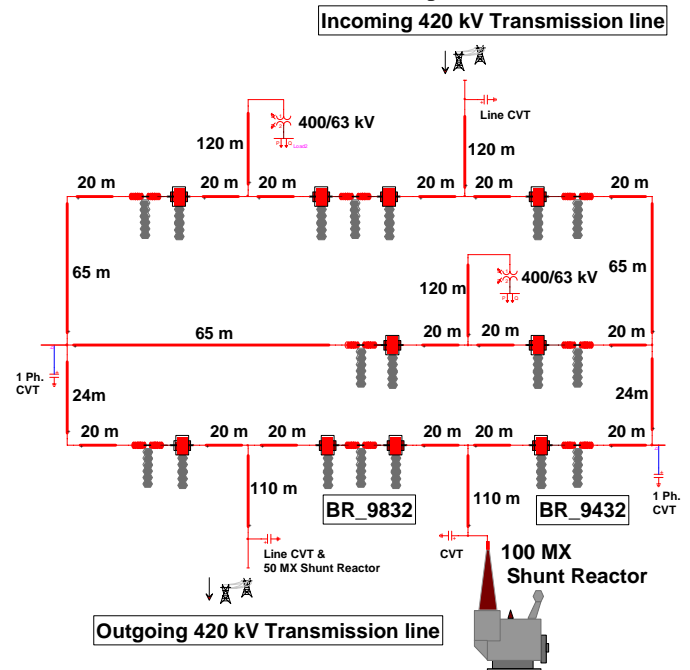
Incoming 420 kV Transmission line

Line CVT

400/63 kV

120 m

120 m

20 m 20 m 20 m 20 m 20 m 20 m

65 m

65 m

400/63 kV

120 m

65 m

20 m 20 m 20 m

1 Ph. CVT

24m

24m

20 m 20 m 20 m 20 m 20 m 20 m

110 m

110 m

BR_9832

BR_9432

1 Ph. CVT

Line CVT & 50 MX Shunt Reactor

CVT

100 MX Shunt Reactor

Outgoing 420 kV Transmission line